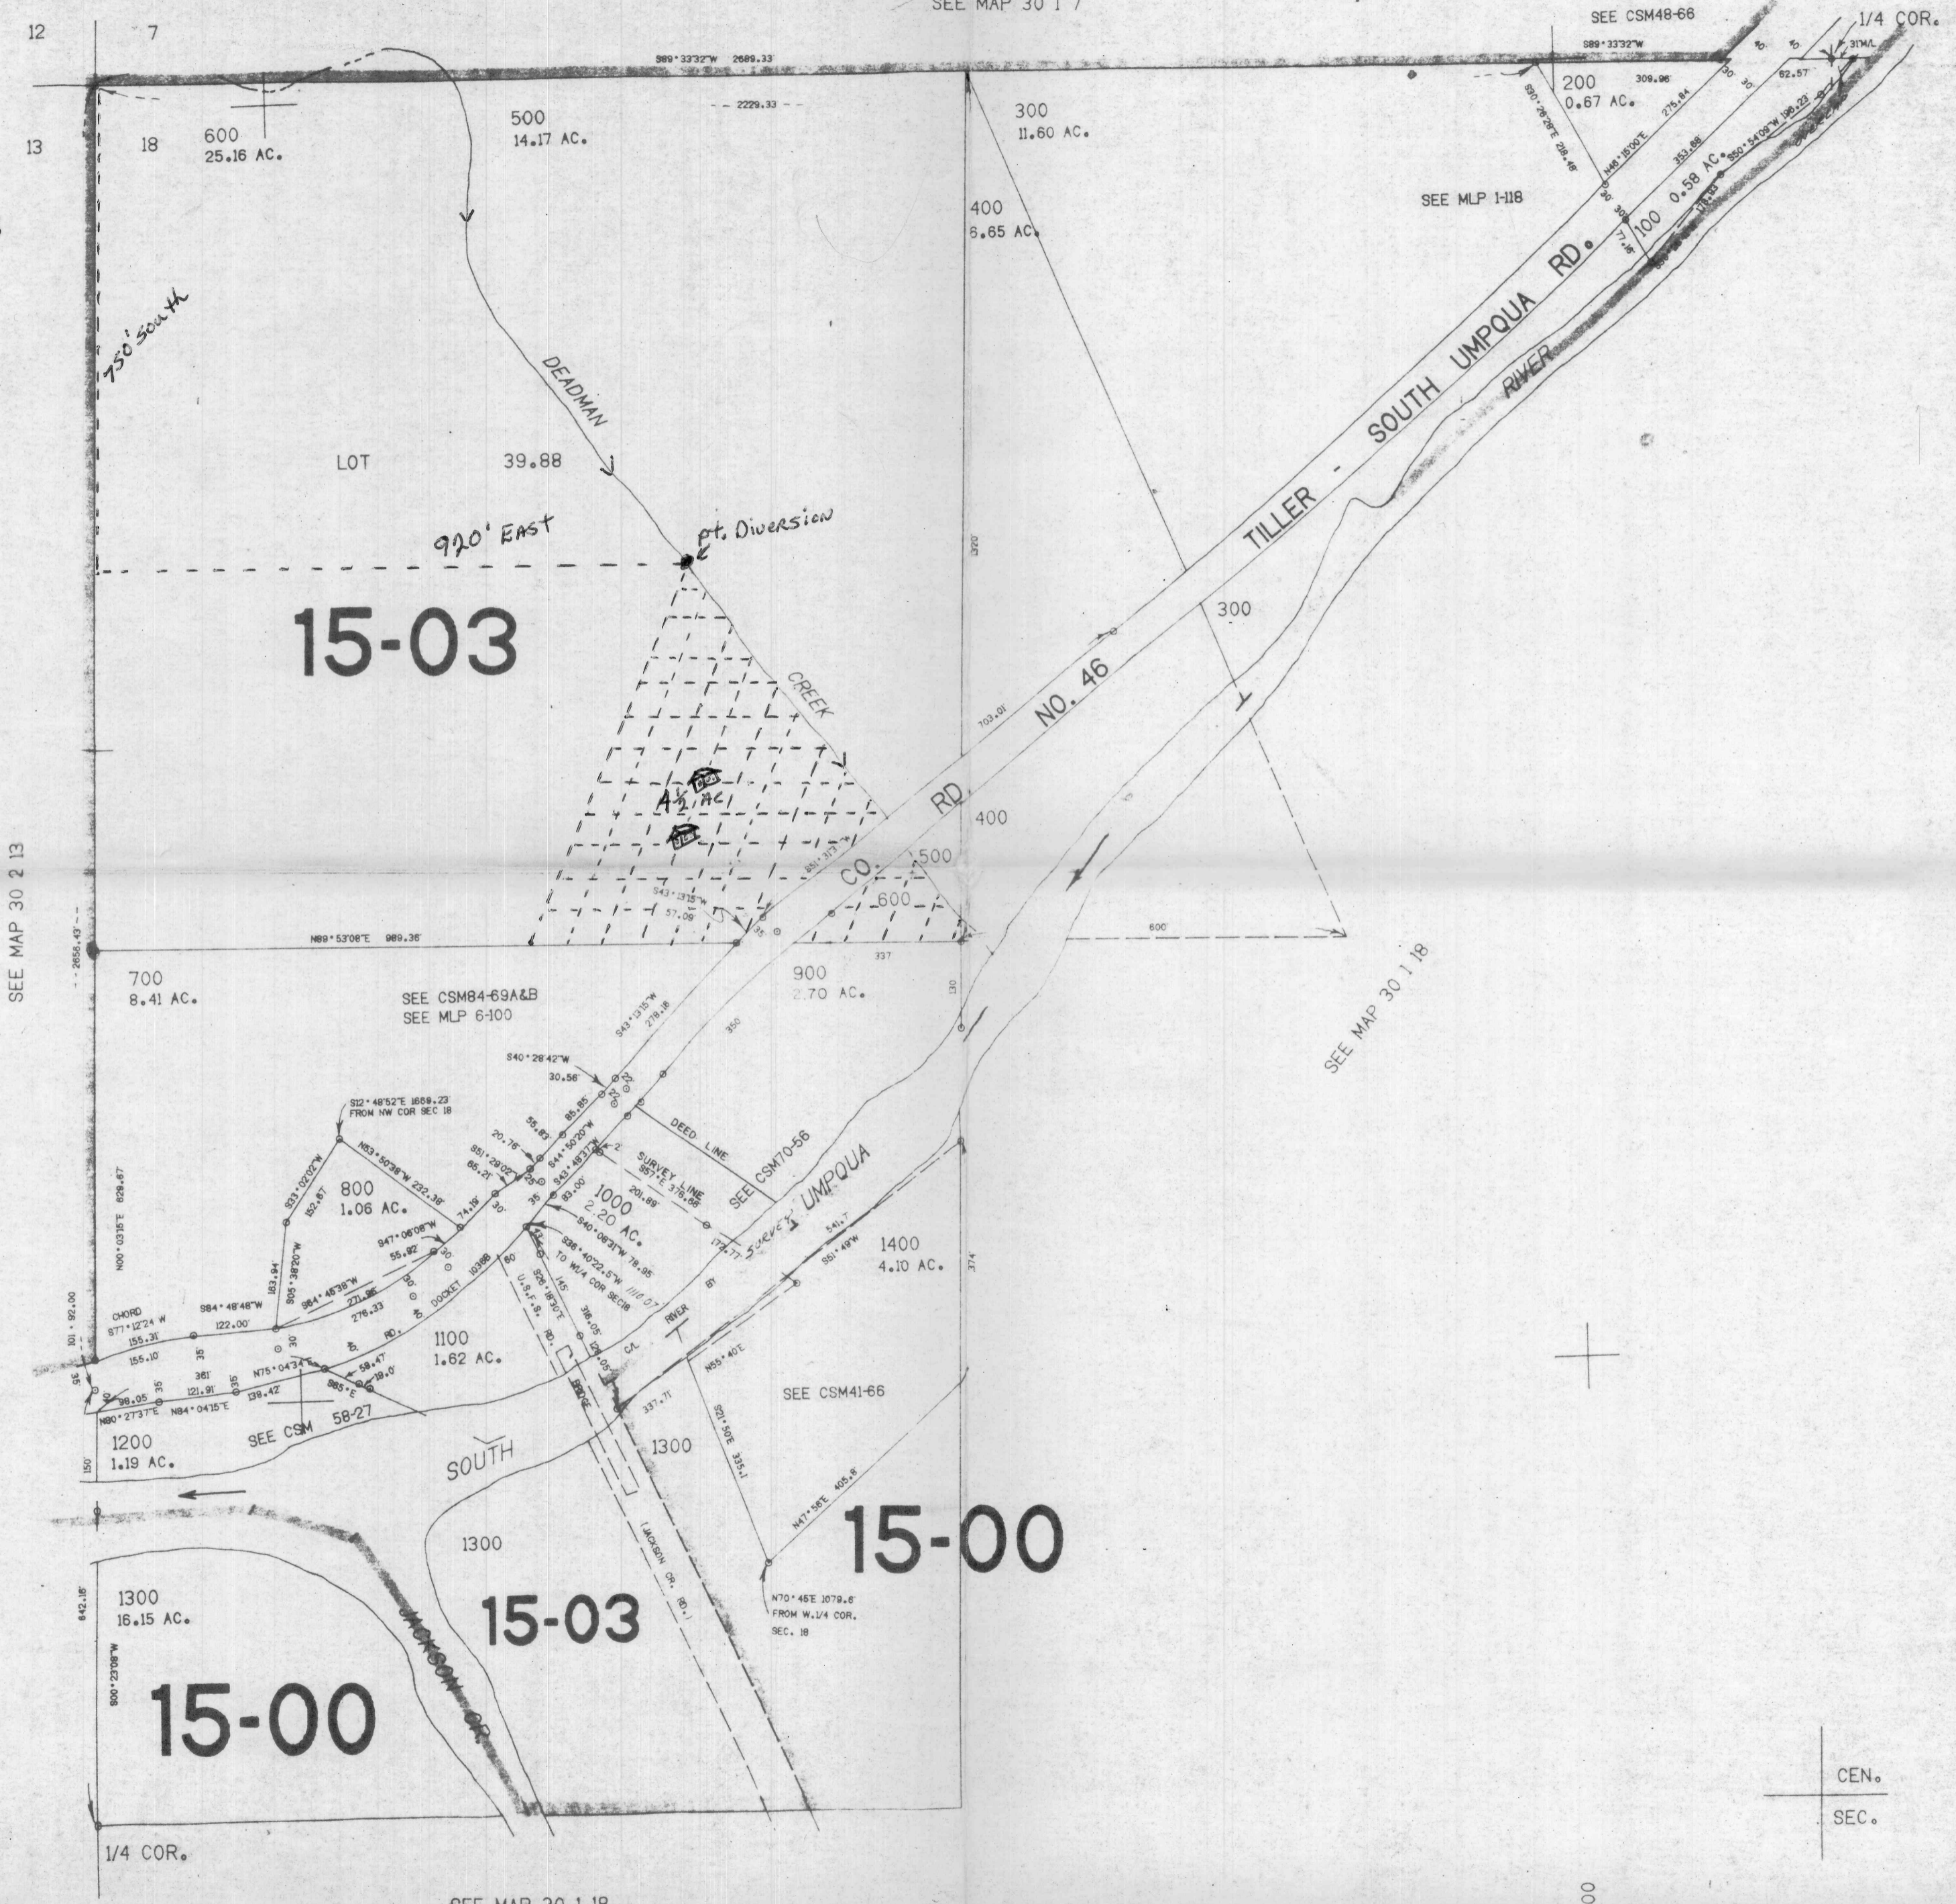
SEE MAP 30 1 7

12 7
13 18

SEE CSM48-66
1/4 COR.

S89°33'32"W 2689.33'
S89°33'32"W

600
25.16 AC.

500
14.17 AC.

2229.33

300
11.60 AC.

200
0.67 AC.

309.96'

62.57'

400
6.65 AC.

SEE MLP 1-118

100 0.58 AC.

750' South

DEADMAN

LOT 39.88

TILLER - SOUTH UMPQUA RD.

RIVER

920' EAST

pt. Diversion

15-03

CREEK

300

NO. 46

703.01'

RD.

CO.

$4\frac{1}{2}$ AC.

400

500

600

N89°53'08"E 989.36'

600

700
8.41 AC.

SEE CSM84-69A&B
SEE MLP 6-100

900
2.70 AC.

SEE MAP 30 2 13

SEE MAP 30 1 18

S43°13'15"W 278.18

S40°28'42"W 30.56'

350

S12°48'52"E 1669.23'
FROM NW COR SEC 18

DEED LINE

SURVEY LINE

SEE CSM70-56

800
1.06 AC.

N63°50'36"W 232.38'

1000
2.20 AC.

SOUTH UMPQUA

1400
4.10 AC.

N00°03'15"E 829.67

S47°06'08"W 55.92

DOCKET 10368

TO W1/4 COR SEC18

CHORD
S77°12'24"W
155.31'

S84°49'48"W 122.00'

1100
1.62 AC.

RD.

RIVER

U.S.F.S. RD.

N55°40'E

SEE CSM41-66

N75°04'34"

S65°E

1200
1.19 AC.

N80°27'37"E

N84°04'15"E

SEE CSM 58-27

SOUTH

BRIDGE

1300

S21°50'E 335.1

N47°58'E 405.6'

1300

15-00

(JACKSON CR. RD.)

N70°45'E 1079.6'
FROM W.1/4 COR.
SEC. 18

1300
16.15 AC.

15-03

S00°23'09"W

15-00

JACKSON CR.

1/4 COR.

CEN.
SEC.

SEE MAP 30 1 18